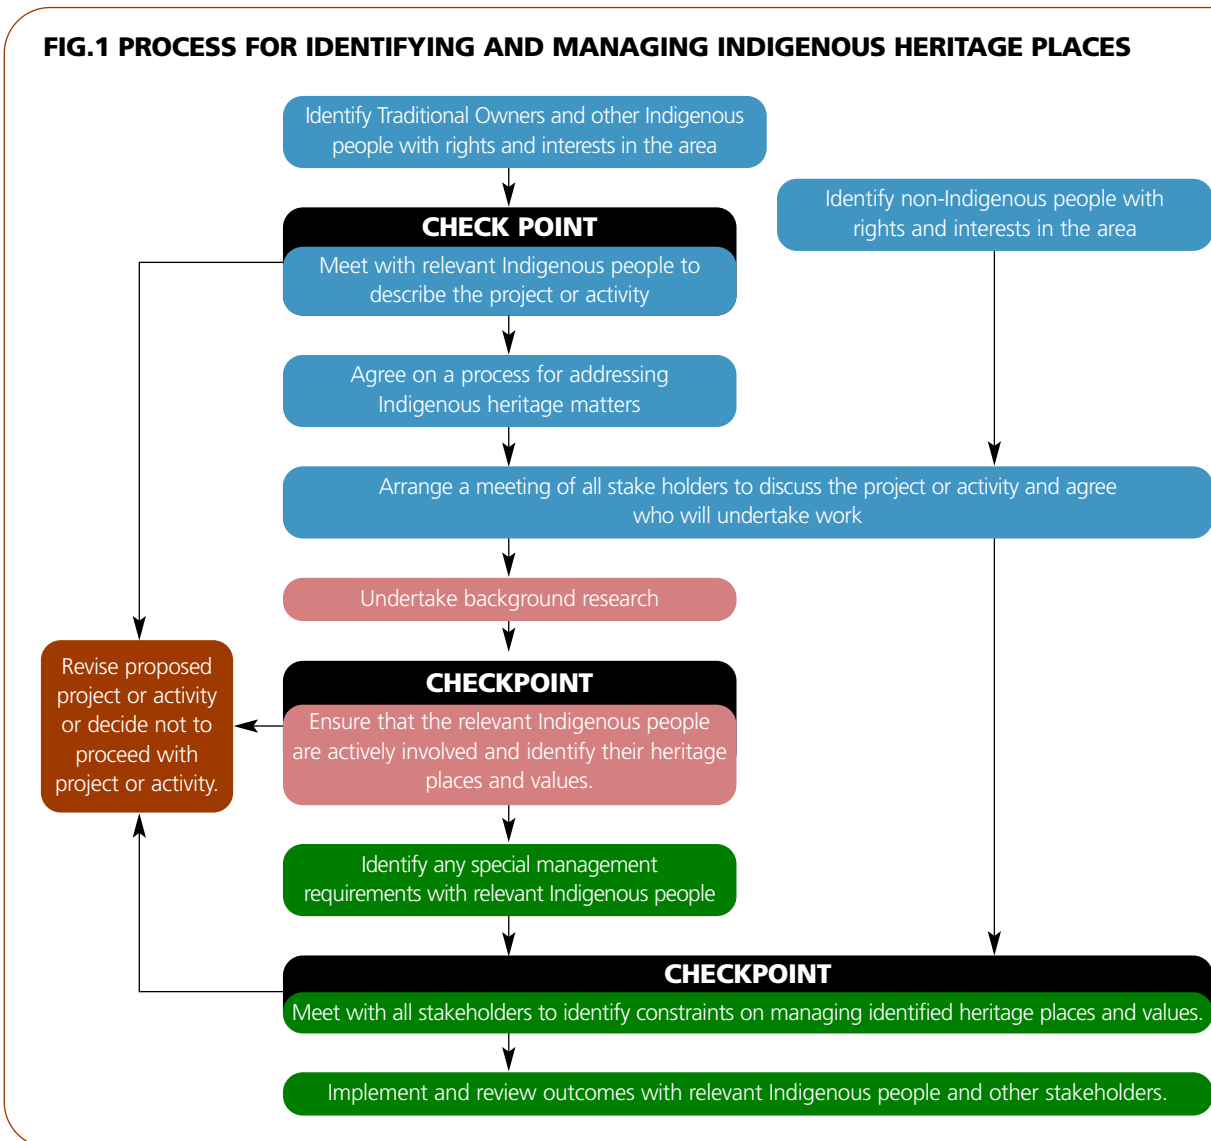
FIG.1 PROCESS FOR IDENTIFYING AND MANAGING INDIGENOUS HERITAGE PLACES

Identify Traditional Owners and other Indigenous people with rights and interests in the area

Identify non-Indigenous people with rights and interests in the area

CHECK POINT
Meet with relevant Indigenous people to describe the project or activity

Agree on a process for addressing Indigenous heritage matters

Arrange a meeting of all stake holders to discuss the project or activity and agree who will undertake work

Undertake background research

Revise proposed project or activity or decide not to proceed with project or activity.

CHECKPOINT
Ensure that the relevant Indigenous people are actively involved and identify their heritage places and values.

Identify any special management requirements with relevant Indigenous people

CHECKPOINT
Meet with all stakeholders to identify constraints on managing identified heritage places and values.

Implement and review outcomes with relevant Indigenous people and other stakeholders.